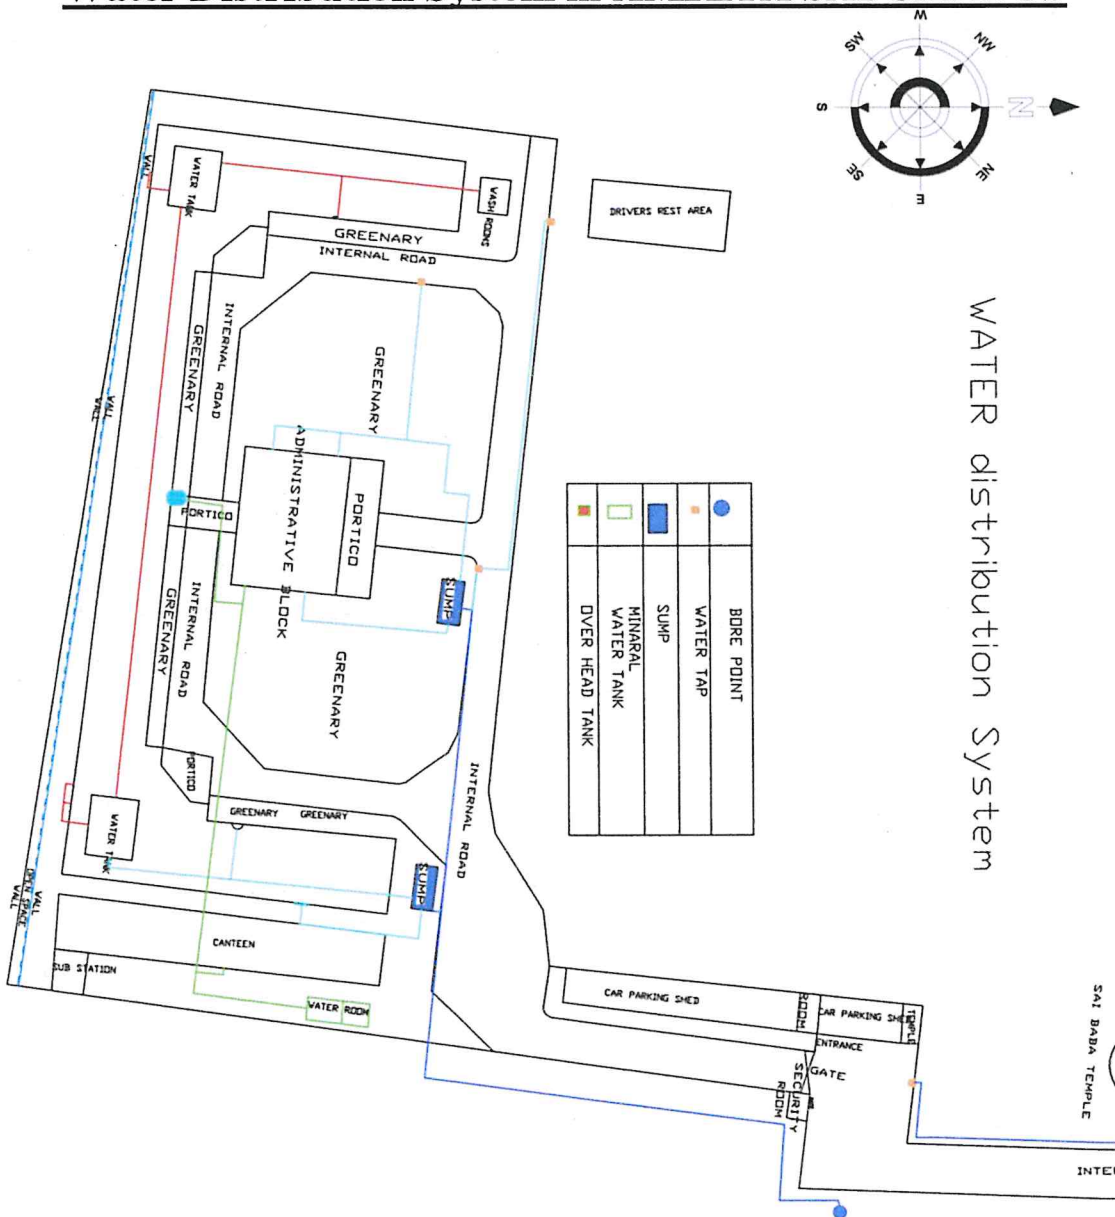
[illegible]

W
SW
NW
S
N
SE
NE
E

WATER distribution System

DRIVERS REST AREA
WATER TANK
WASH ROOMS
GREENARY
INTERNAL ROAD
INTERNAL ROAD
GREENARY
GREENARY
ADMINISTRATIVE BLOCK
PORTICO
PORTICO
SUMP
GREENARY
INTERNAL ROAD
GREENARY
PORTICO
WALL
WALL
WATER TANK
GREENARY GREENARY
SUMP
INTERNAL ROAD
CANTEEN
SUB STATION
WALL
OPEN SPACE
WALL
WATER ROOM
CAR PARKING SHED
ROOM
CAR PARKING SHED
TEMPLE
ENTRANCE
GATE
SECURITY ROOM
SAI BABA TEMPLE
INTE

|  |  |
|---|---|
|  | BORE POINT |
|  | WATER TAP |
|  | SUMP |
|  | MINARAL WATER TANK |
|  | OVER HEAD TANK |